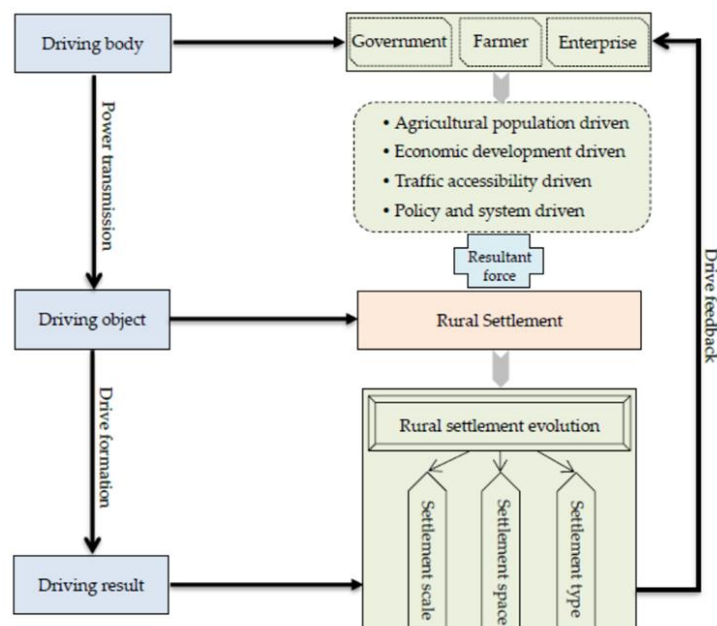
Driving body

Government

Farmer

Enterprise

• Agricultural population driven
• Economic development driven
• Traffic accessibility driven
• Policy and system driven

Power transmission

Resultant force

Drive feedback

Driving object

Rural Settlement

Drive formation

Rural settlement evolution

Settlement scale

Settlement space

Settlement type

Driving result